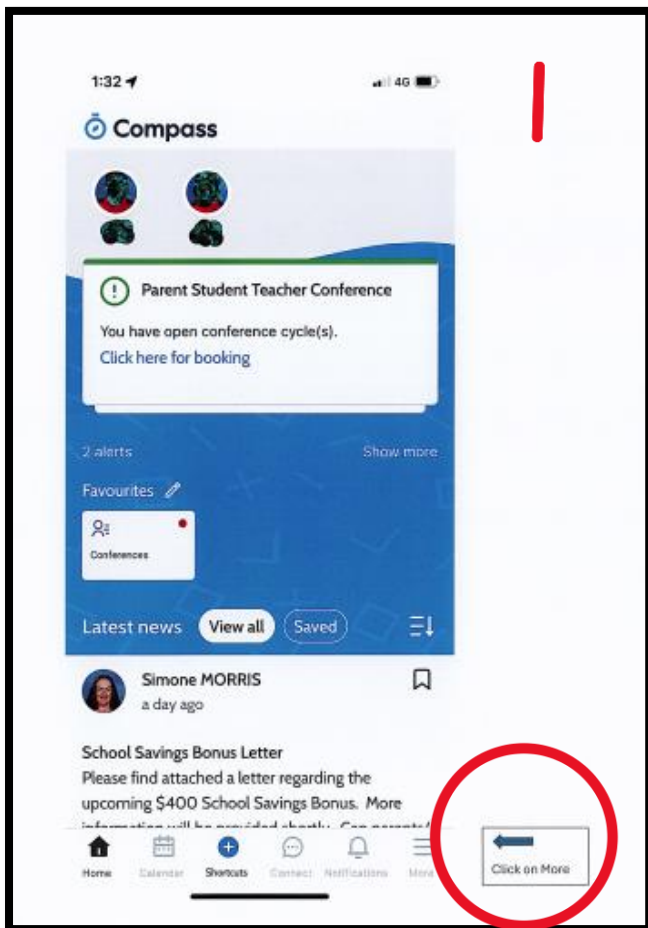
1:32 4G

1

Compass

Parent Student Teacher Conference

You have open conference cycle(s).
Click here for booking

2 alerts Show more

Favourites

Conferences

Latest news View all Saved

Simone MORRIS
a day ago

School Savings Bonus Letter
Please find attached a letter regarding the upcoming $400 School Savings Bonus. More information will be provided shortly. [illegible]

Home Calendar Shortcuts Connect Notifications More

Click on More